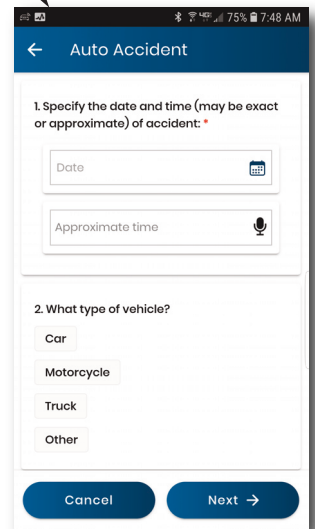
75% 7:48 AM

← Auto Accident

1. Specify the date and time (may be exact or approximate) of accident: *

Date

Approximate time

2. What type of vehicle?

Car

Motorcycle

Truck

Other

Cancel

Next →